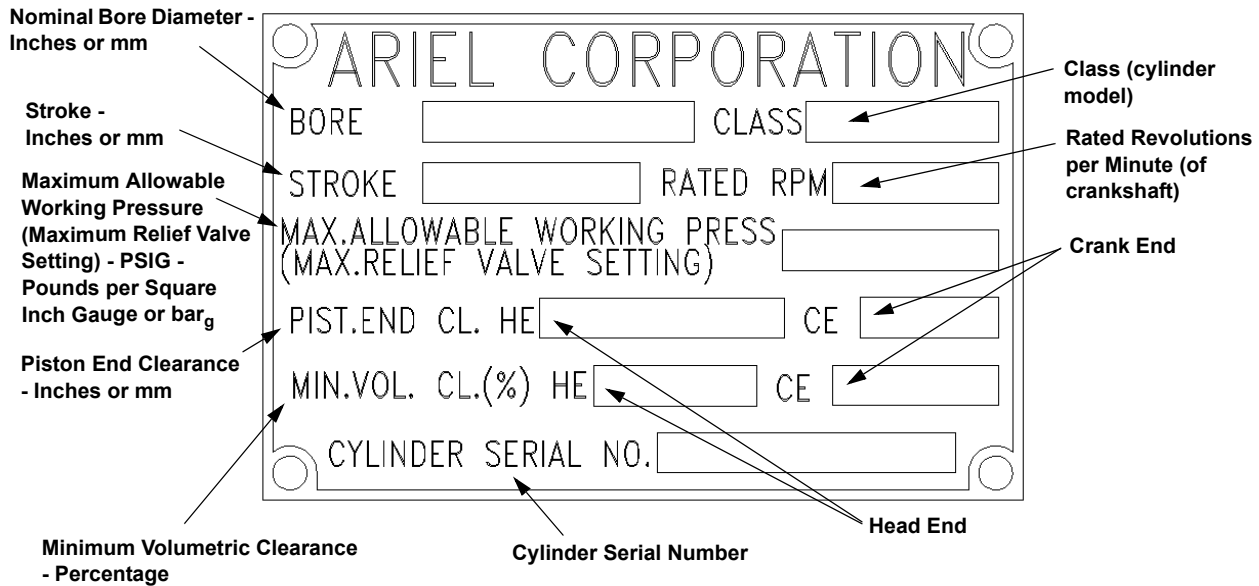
Nominal Bore Diameter - Inches or mm

Stroke - Inches or mm

Maximum Allowable Working Pressure (Maximum Relief Valve Setting) - PSIG - Pounds per Square Inch Gauge or bar$_g$

Piston End Clearance - Inches or mm

ARIEL CORPORATION

BORE

CLASS

STROKE

RATED RPM

MAX.ALLOWABLE WORKING PRESS (MAX.RELIEF VALVE SETTING)

PIST.END CL. HE

CE

MIN.VOL. CL.(%) HE

CE

CYLINDER SERIAL NO.

Class (cylinder model)

Rated Revolutions per Minute (of crankshaft)

Crank End

Head End

Minimum Volumetric Clearance - Percentage

Cylinder Serial Number